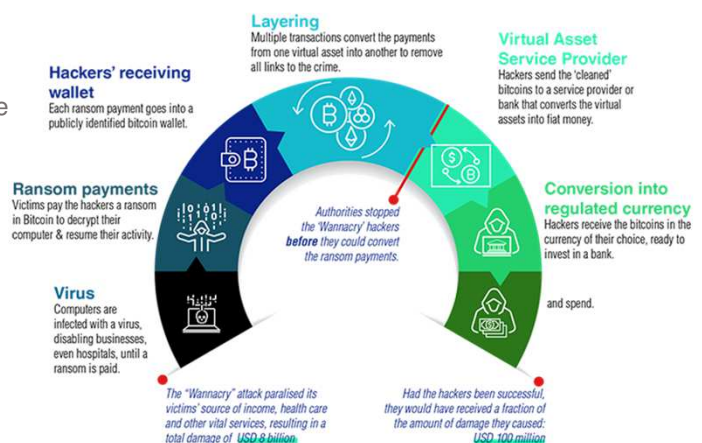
e

Layering
Multiple transactions convert the payments from one virtual asset into another to remove all links to the crime.

Virtual Asset Service Provider
Hackers send the 'cleaned' bitcoins to a service provider or bank that converts the virtual assets into fiat money.

Hackers' receiving wallet
Each ransom payment goes into a publicly identified bitcoin wallet.

Ransom payments
Victims pay the hackers a ransom in Bitcoin to decrypt their computer & resume their activity.

Conversion into regulated currency
Hackers receive the bitcoins in the currency of their choice, ready to invest in a bank.

Authorities stopped the 'Wannacry' hackers **before** they could convert the ransom payments.

Virus
Computers are infected with a virus, disabling businesses, even hospitals, until a ransom is paid.

and spend.

The "Wannacry" attack paralised its victims' source of income, health care and other vital services, resulting in a total damage of USD 8 billion

Had the hackers been successful, they would have received a fraction of the amount of damage they caused: USD 100 million